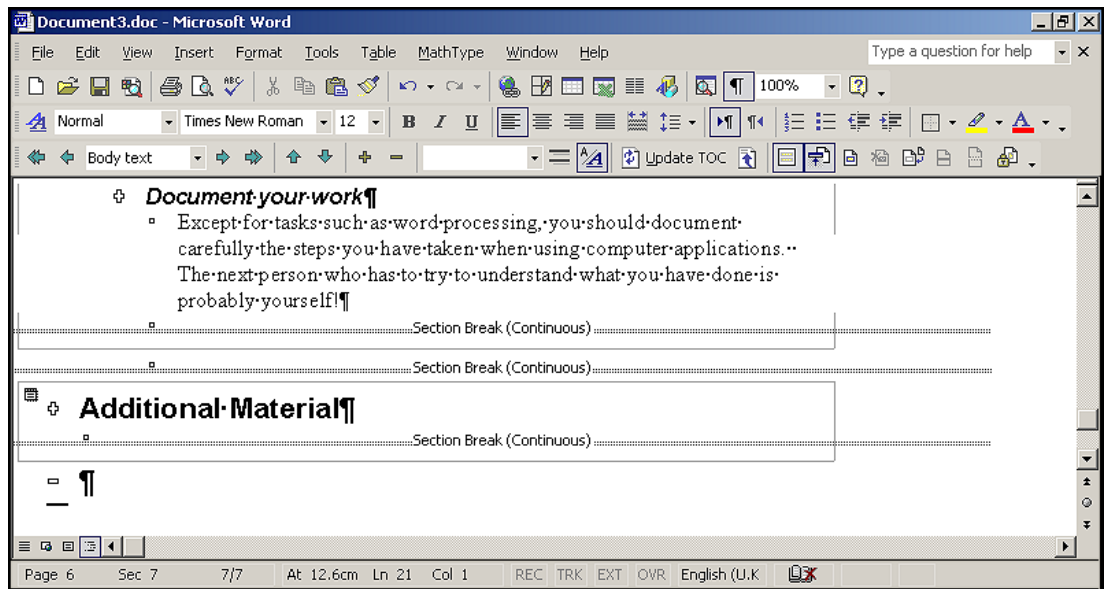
Document3.doc - Microsoft Word

File Edit View Insert Format Tools Table MathType Window Help

Type a question for help

100%

Normal Times New Roman 12

Body text

Update TOC

Document·your·work¶

Except·for·tasks·such·as·word·processing,·you·should·document·carefully·the·steps·you·have·taken·when·using·computer·applications.·· The·next·person·who·has·to·try·to·understand·what·you·have·done·is·probably·yourself!¶

Section Break (Continuous)

Section Break (Continuous)

Additional·Material¶

Section Break (Continuous)

¶

Page 6 Sec 7 7/7 At 12.6cm Ln 21 Col 1 REC TRK EXT OVR English (U.K